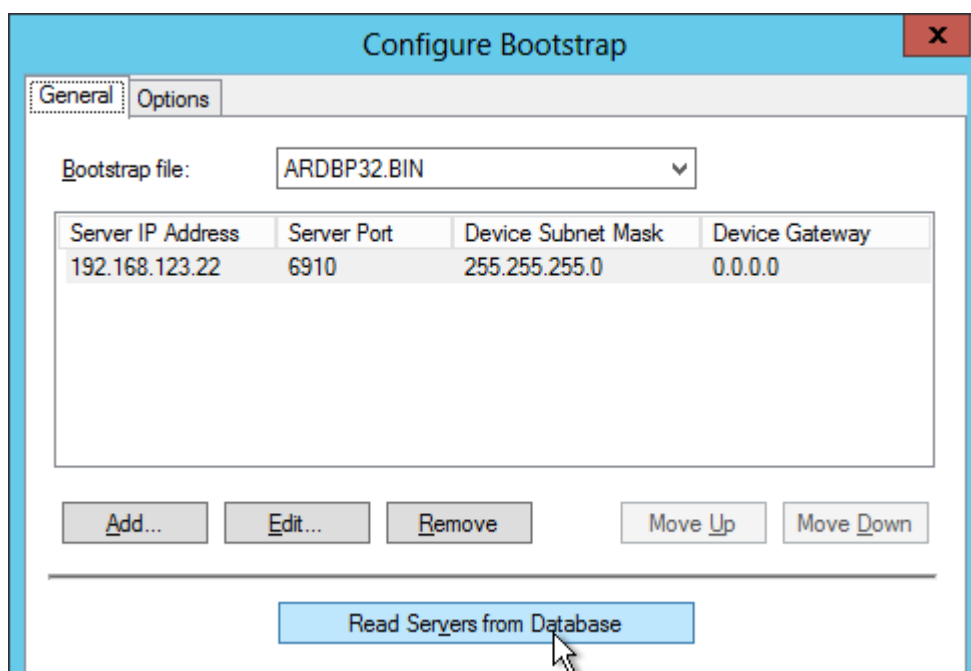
Configure Bootstrap

x

General Options

Bootstrap file: ARDBP32.BIN

| Server IP Address | Server Port | Device Subnet Mask | Device Gateway |
|---|---|---|---|
| 192.168.123.22 | 6910 | 255.255.255.0 | 0.0.0.0 |

Add... Edit... Remove Move Up Move Down

Read Servers from Database